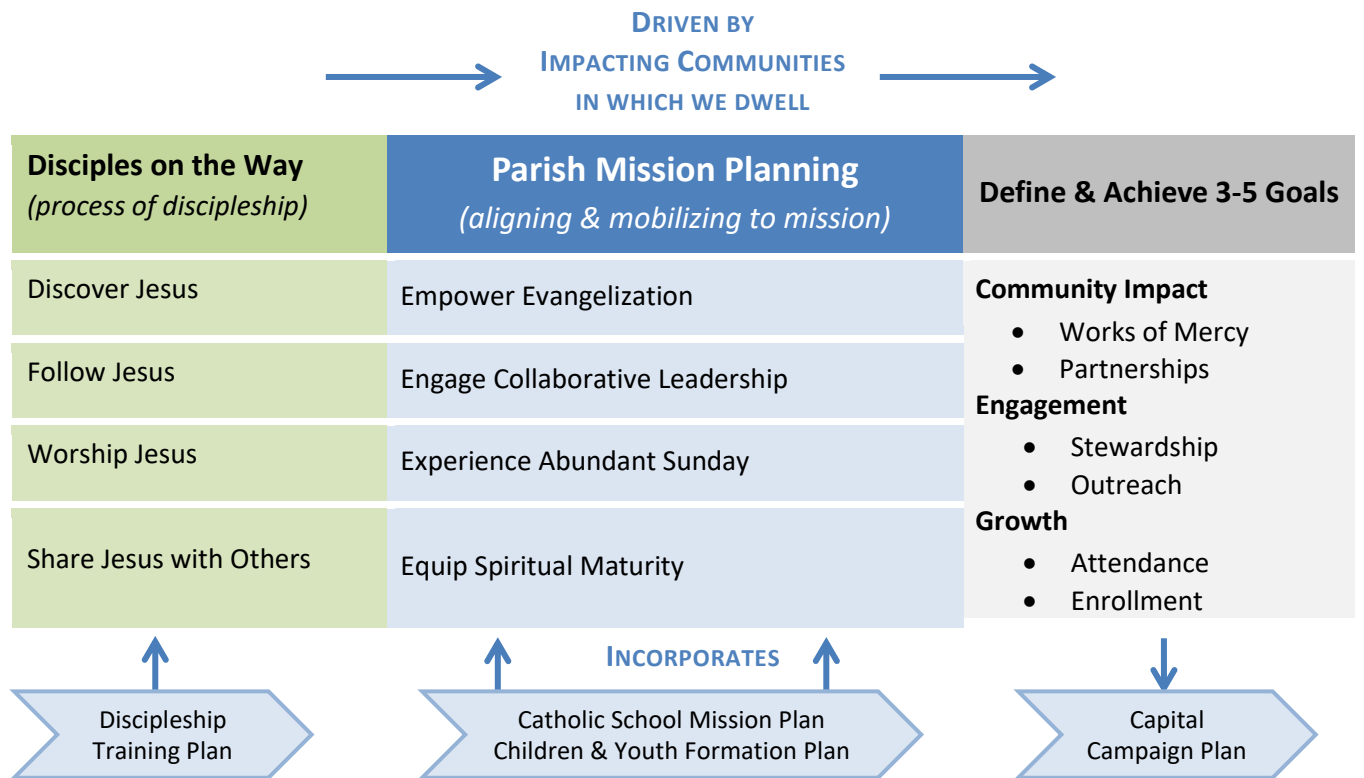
DRIVEN BY
IMPACTING COMMUNITIES
IN WHICH WE DWELL

| Disciples on the Way *(process of discipleship)* | Parish Mission Planning *(aligning & mobilizing to mission)* | Define & Achieve 3-5 Goals |
|---|---|---|
| Discover Jesus | Empower Evangelization | **Community Impact** • Works of Mercy • Partnerships |
| Follow Jesus | Engage Collaborative Leadership | **Engagement** • Stewardship • Outreach |
| Worship Jesus | Experience Abundant Sunday | **Growth** • Attendance • Enrollment |
| Share Jesus with Others | Equip Spiritual Maturity | |

INCORPORATES

Discipleship Training Plan

Catholic School Mission Plan
Children & Youth Formation Plan

Capital Campaign Plan